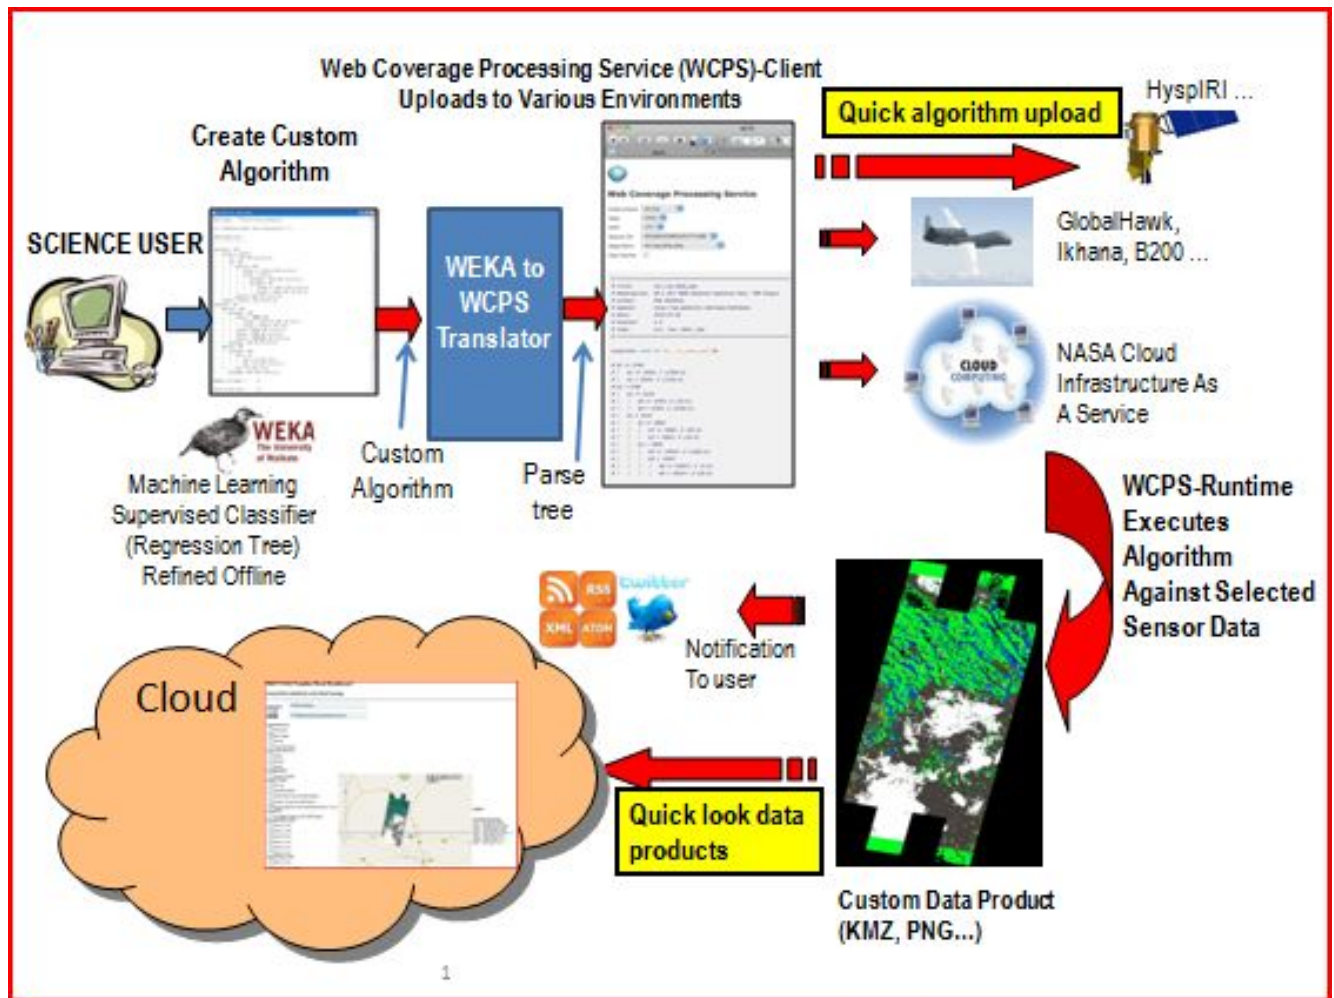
Web Coverage Processing Service (WCPS)-Client Uploads to Various Environments

Quick algorithm upload

HyspIRI ...

Create Custom Algorithm

SCIENCE USER

WEKA to WCPS Translator

Web Coverage Processing Service

GlobalHawk, Ikhana, B200 ...

CLOUD COMPUTING

NASA Cloud Infrastructure As A Service

WEKA The University of Waikato

Machine Learning Supervised Classifier (Regression Tree) Refined Offline

Custom Algorithm

Parse tree

WCPS-Runtime Executes Algorithm Against Selected Sensor Data

RSS twitter XML ATOM

Notification To user

Cloud

Quick look data products

Custom Data Product (KMZ, PNG...)

1